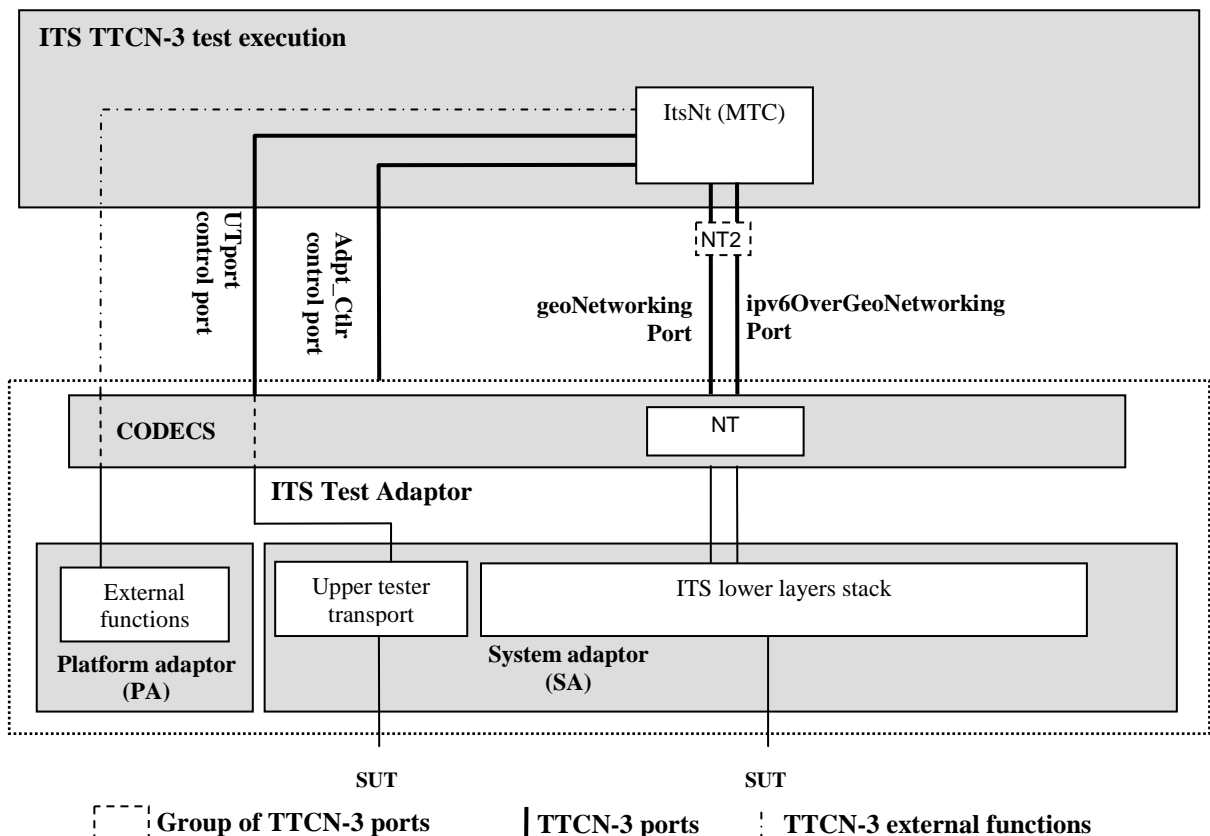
ITS TTCN-3 test execution

ItsNt (MTC)

UTport control port

Adpt_Ctlr control port

NT2

geoNetworking Port

ipv6OverGeoNetworking Port

CODECS

NT

ITS Test Adaptor

External functions

Platform adaptor (PA)

Upper tester transport

ITS lower layers stack

System adaptor (SA)

SUT

SUT

Group of TTCN-3 ports

TTCN-3 ports

TTCN-3 external functions